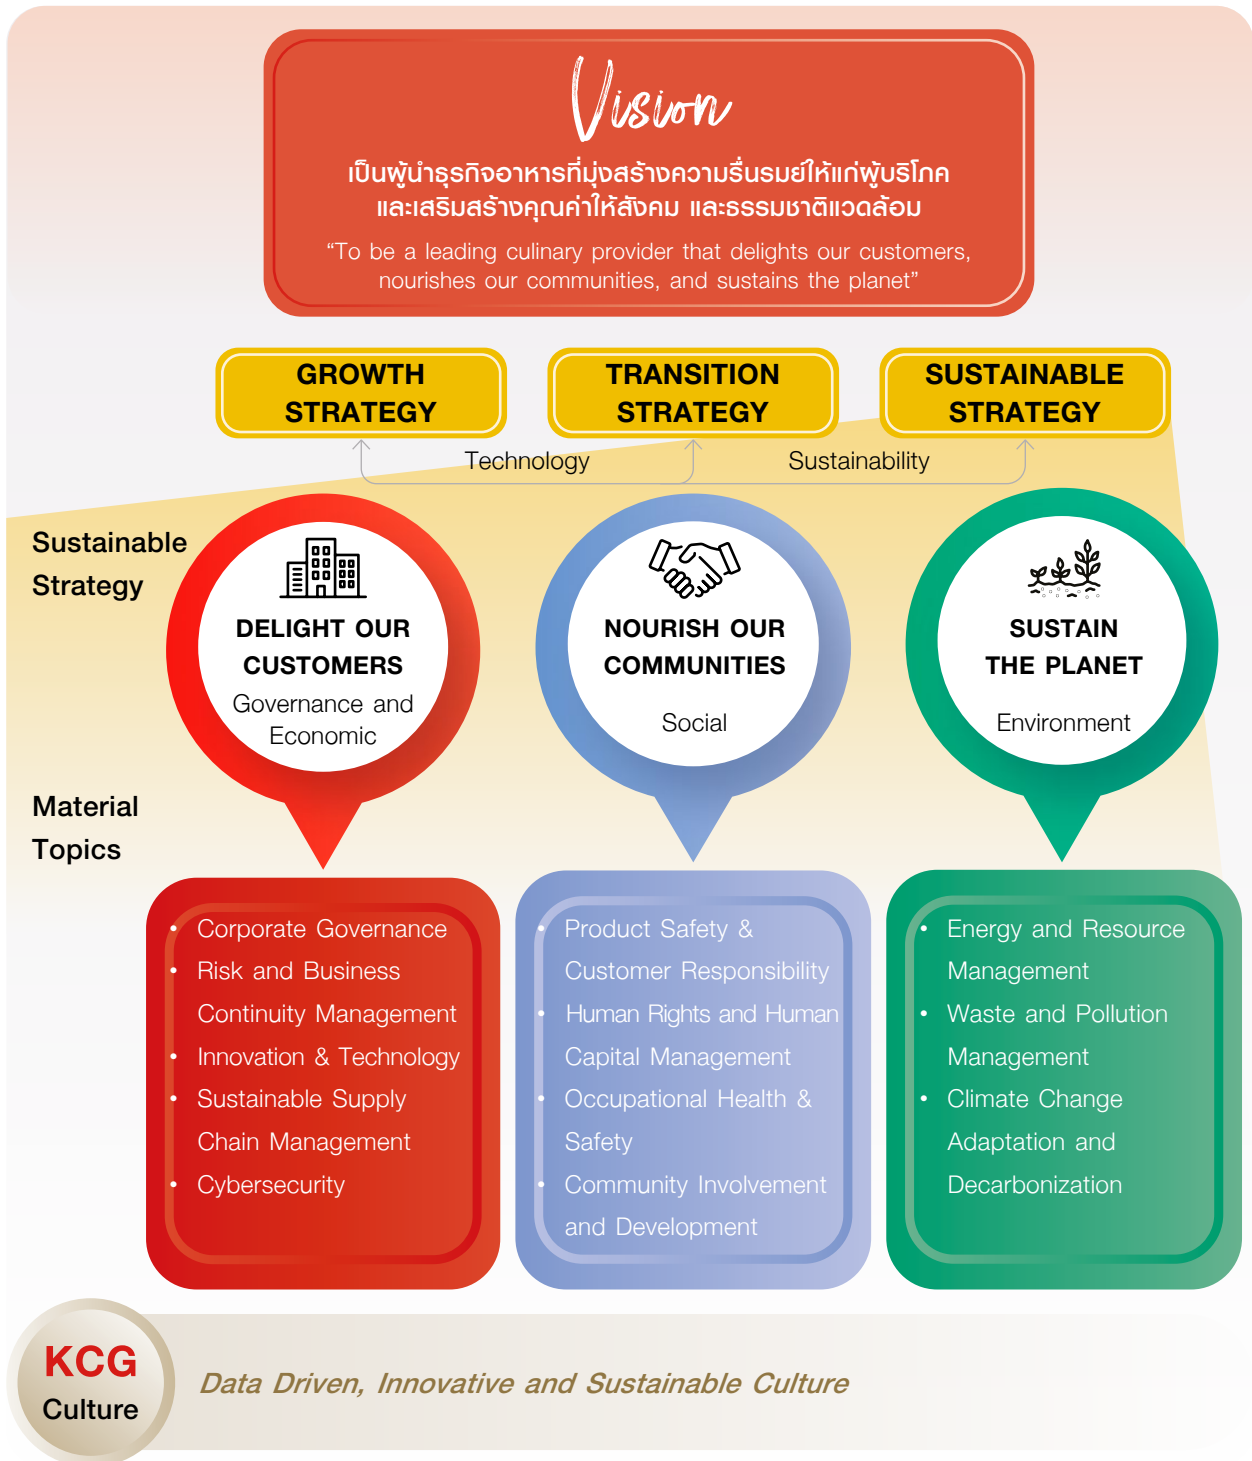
Vision

เป็นผู้นำธุรกิจอาหารที่มุ่งสร้างความรื่นรมย์ให้แก่ผู้บริโภค และเสริมสร้างคุณค่าให้สังคม และธรรมชาติแวดล้อม

"To be a leading culinary provider that delights our customers, nourishes our communities, and sustains the planet"

GROWTH STRATEGY

TRANSITION STRATEGY

SUSTAINABLE STRATEGY

Technology

Sustainability

Sustainable Strategy

DELIGHT OUR CUSTOMERS
Governance and Economic

NOURISH OUR COMMUNITIES
Social

SUSTAIN THE PLANET
Environment

Material Topics

- Corporate Governance
- Risk and Business Continuity Management
- Innovation & Technology
- Sustainable Supply Chain Management
- Cybersecurity

- Product Safety & Customer Responsibility
- Human Rights and Human Capital Management
- Occupational Health & Safety
- Community Involvement and Development

- Energy and Resource Management
- Waste and Pollution Management
- Climate Change Adaptation and Decarbonization

KCG Culture

Data Driven, Innovative and Sustainable Culture